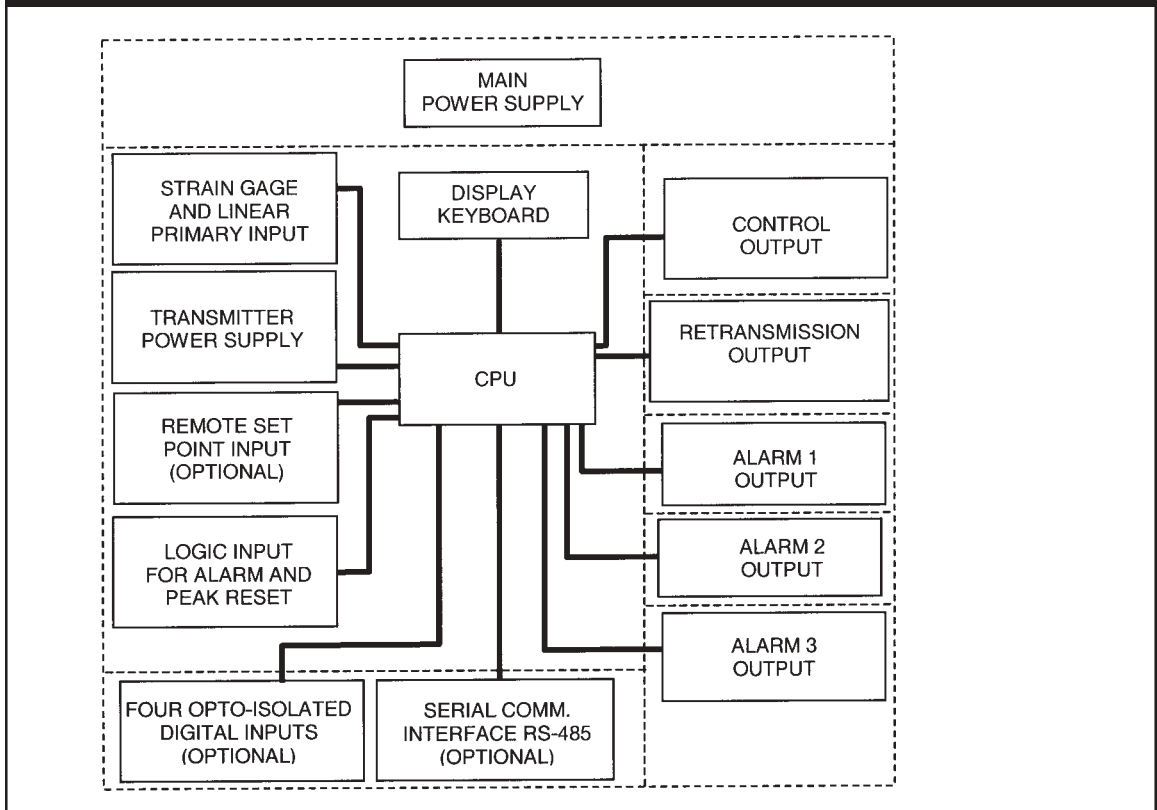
MAIN POWER SUPPLY

STRAIN GAGE AND LINEAR PRIMARY INPUT

DISPLAY KEYBOARD

CONTROL OUTPUT

TRANSMITTER POWER SUPPLY

CPU

RETRANSMISSION OUTPUT

REMOTE SET POINT INPUT (OPTIONAL)

ALARM 1 OUTPUT

LOGIC INPUT FOR ALARM AND PEAK RESET

ALARM 2 OUTPUT

ALARM 3 OUTPUT

FOUR OPTO-ISOLATED DIGITAL INPUTS (OPTIONAL)

SERIAL COMM. INTERFACE RS-485 (OPTIONAL)